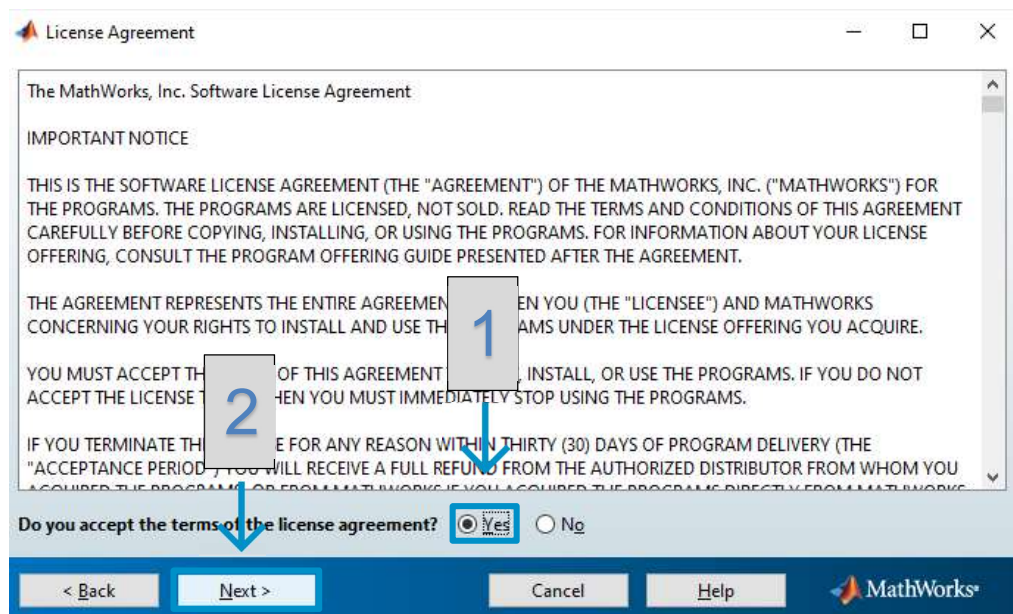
License Agreement

The MathWorks, Inc. Software License Agreement

IMPORTANT NOTICE

THIS IS THE SOFTWARE LICENSE AGREEMENT (THE "AGREEMENT") OF THE MATHWORKS, INC. ("MATHWORKS") FOR THE PROGRAMS. THE PROGRAMS ARE LICENSED, NOT SOLD. READ THE TERMS AND CONDITIONS OF THIS AGREEMENT CAREFULLY BEFORE COPYING, INSTALLING, OR USING THE PROGRAMS. FOR INFORMATION ABOUT YOUR LICENSE OFFERING, CONSULT THE PROGRAM OFFERING GUIDE PRESENTED AFTER THE AGREEMENT.

THE AGREEMENT REPRESENTS THE ENTIRE AGREEMEN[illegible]EN YOU (THE "LICENSEE") AND MATHWORKS CONCERNING YOUR RIGHTS TO INSTALL AND USE TH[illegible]AMS UNDER THE LICENSE OFFERING YOU ACQUIRE.

YOU MUST ACCEPT TH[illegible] OF THIS AGREEMENT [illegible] INSTALL, OR USE THE PROGRAMS. IF YOU DO NOT ACCEPT THE LICENSE T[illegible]HEN YOU MUST IMMEDIATELY STOP USING THE PROGRAMS.

IF YOU TERMINATE TH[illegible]E FOR ANY REASON WITHIN THIRTY (30) DAYS OF PROGRAM DELIVERY (THE "ACCEPTANCE PERIOD"), YOU WILL RECEIVE A FULL REFUND FROM THE AUTHORIZED DISTRIBUTOR FROM WHOM YOU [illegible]

1

2

Do you accept the terms of the license agreement? Yes No

< Back Next > Cancel Help MathWorks